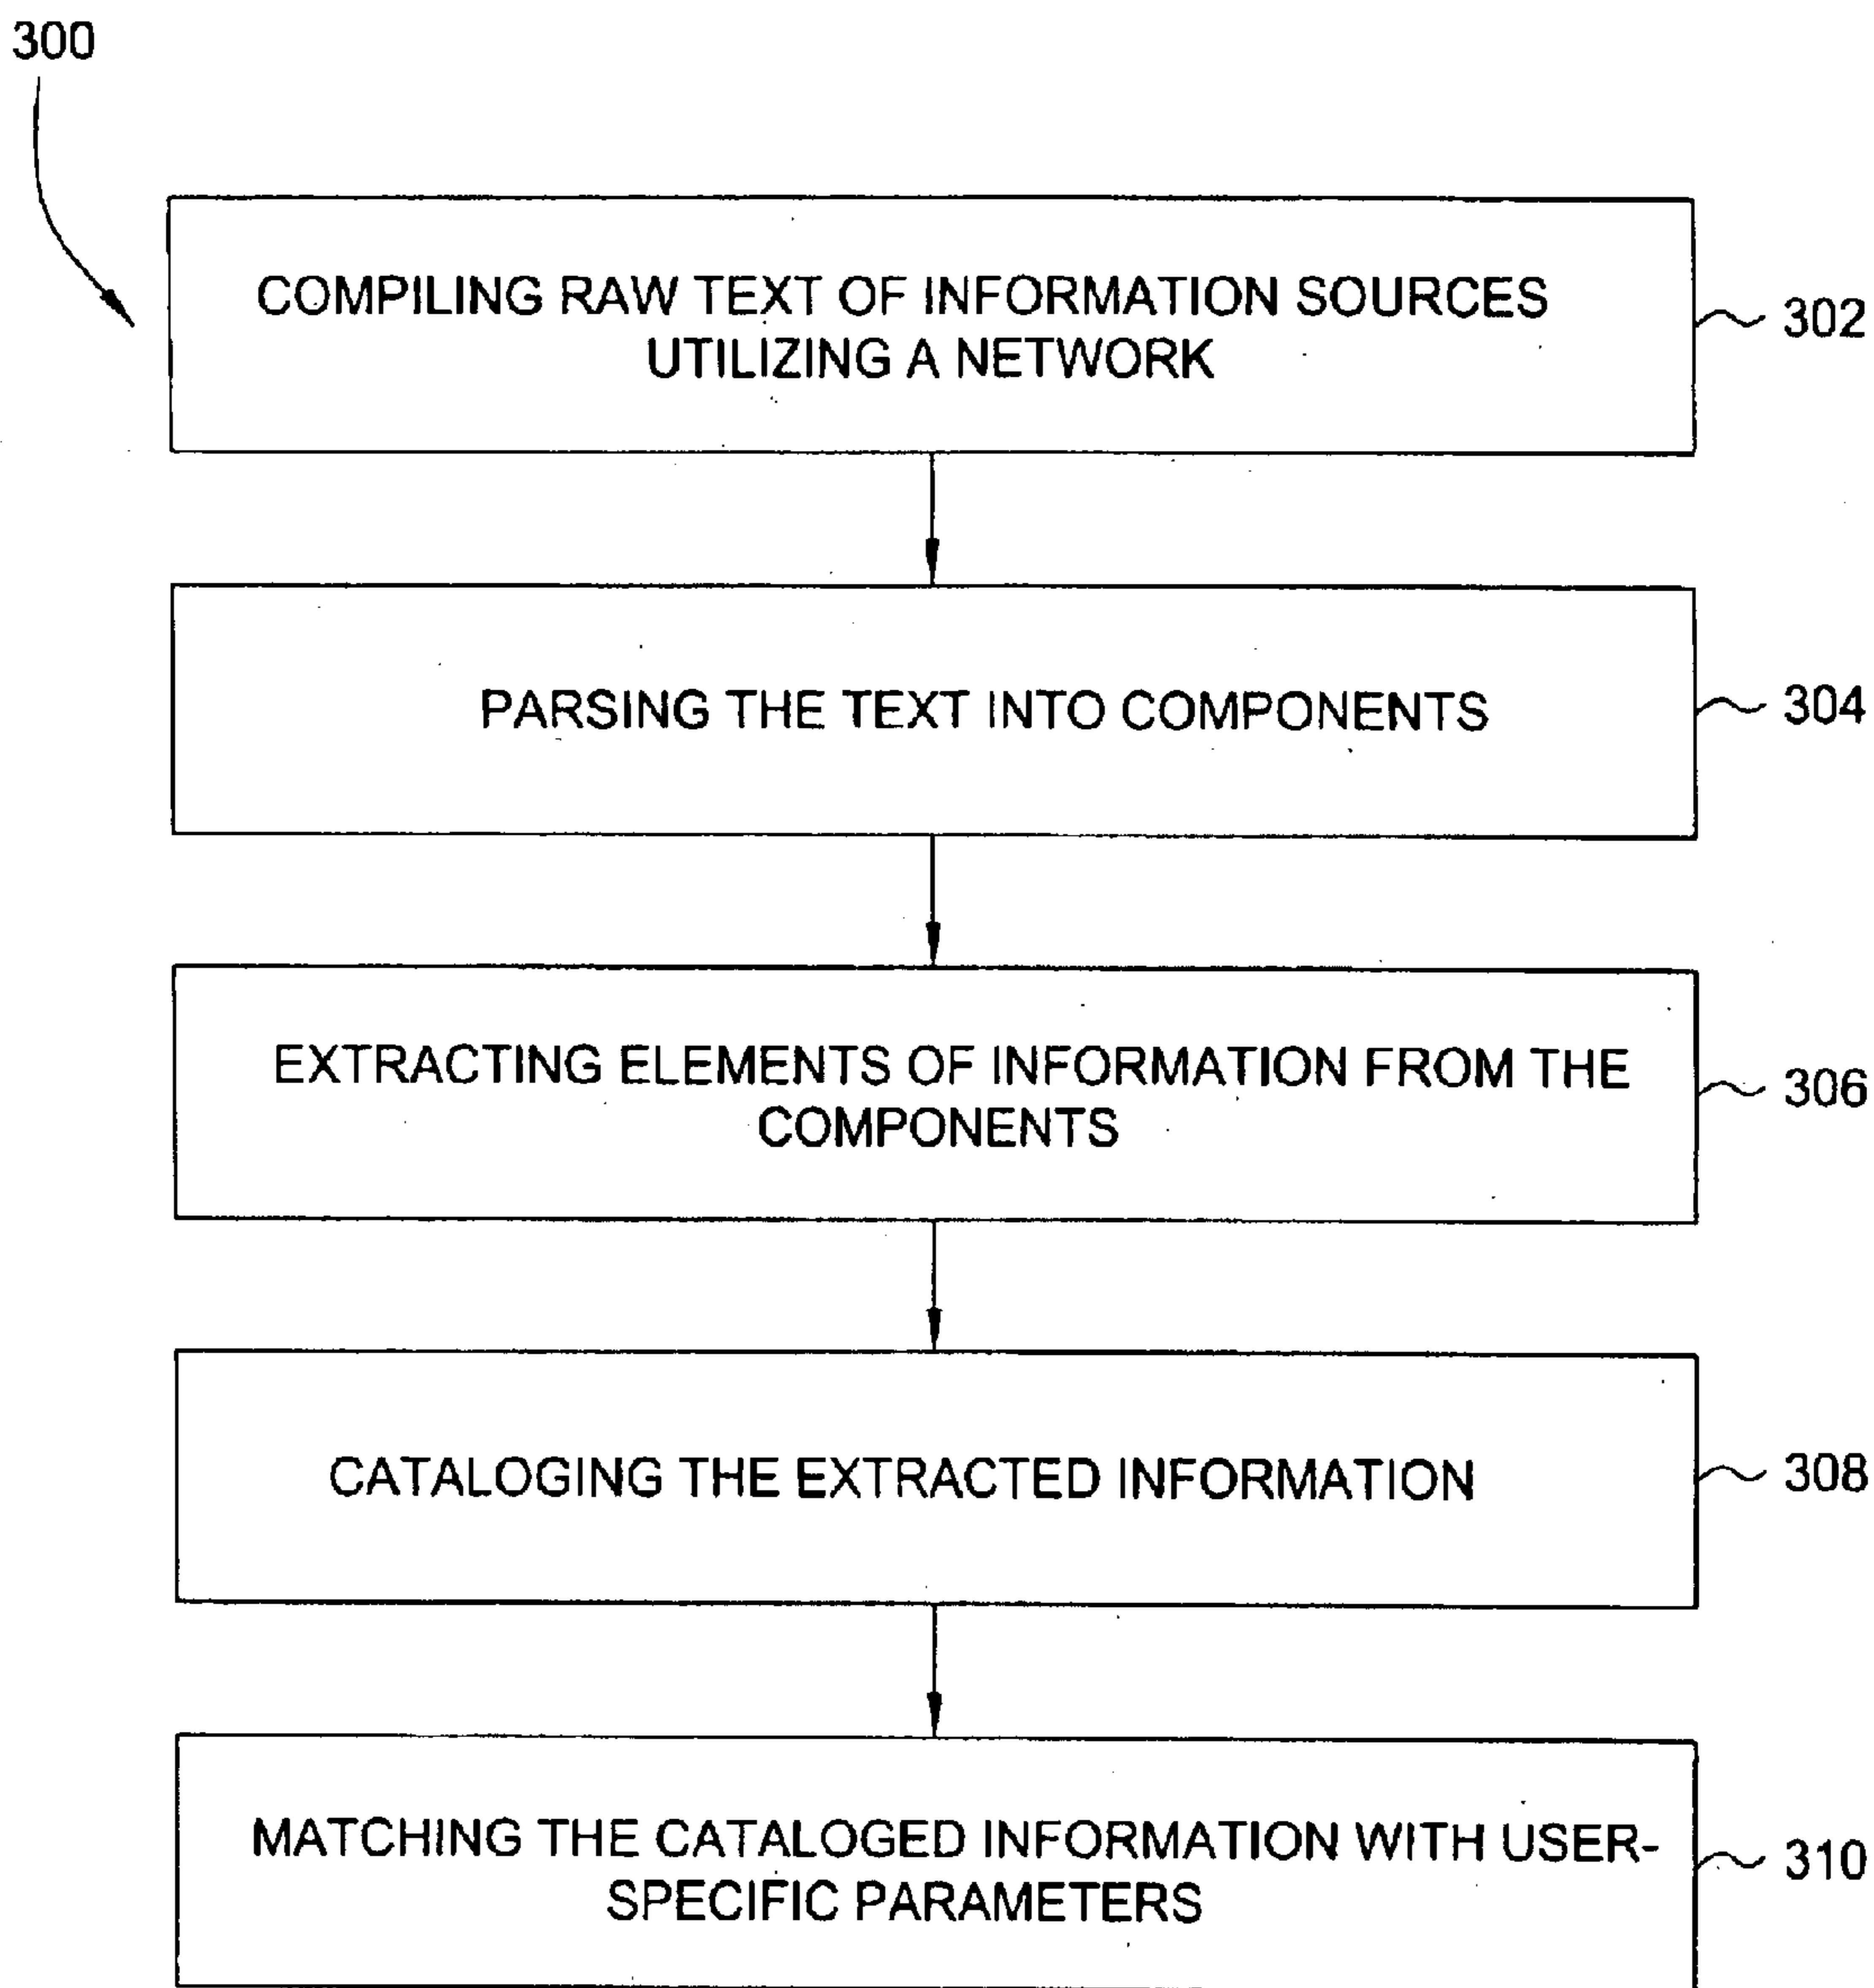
300

COMPILING RAW TEXT OF INFORMATION SOURCES UTILIZING A NETWORK

302

PARSING THE TEXT INTO COMPONENTS

304

EXTRACTING ELEMENTS OF INFORMATION FROM THE COMPONENTS

306

CATALOGING THE EXTRACTED INFORMATION

308

MATCHING THE CATALOGED INFORMATION WITH USER-SPECIFIC PARAMETERS

310